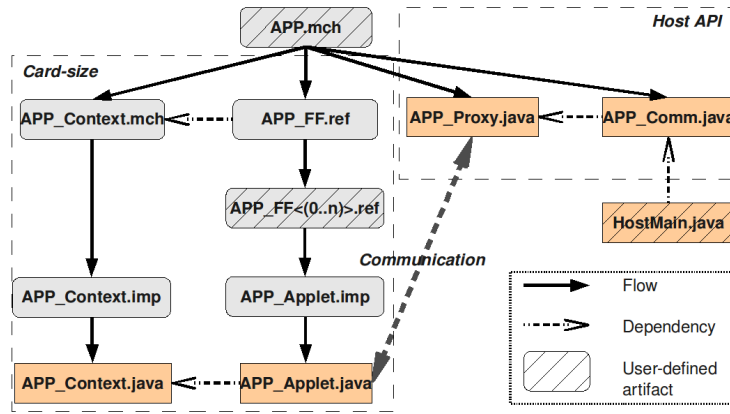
APP.mch

Host API

Card-size

APP_Context.mch

APP_FF.ref

APP_Proxy.java

APP_Comm.java

APP_FF<(0..n)>.ref

HostMain.java

Communication

APP_Context.imp

APP_Applet.imp

Flow

Dependency

APP_Context.java

APP_Applet.java

User-defined artifact